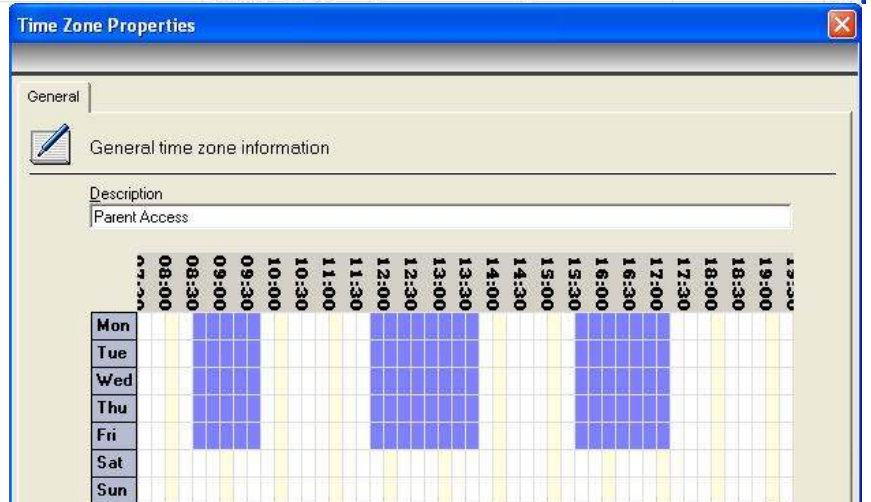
Time Zone Properties

General

General time zone information

Description
Parent Access

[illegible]
08:00
08:30
09:00
09:30
10:00
10:30
11:00
11:30
12:00
12:30
13:00
13:30
14:00
14:30
15:00
15:30
16:00
16:30
17:00
17:30
18:00
18:30
19:00
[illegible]

Mon
Tue
Wed
Thu
Fri
Sat
Sun